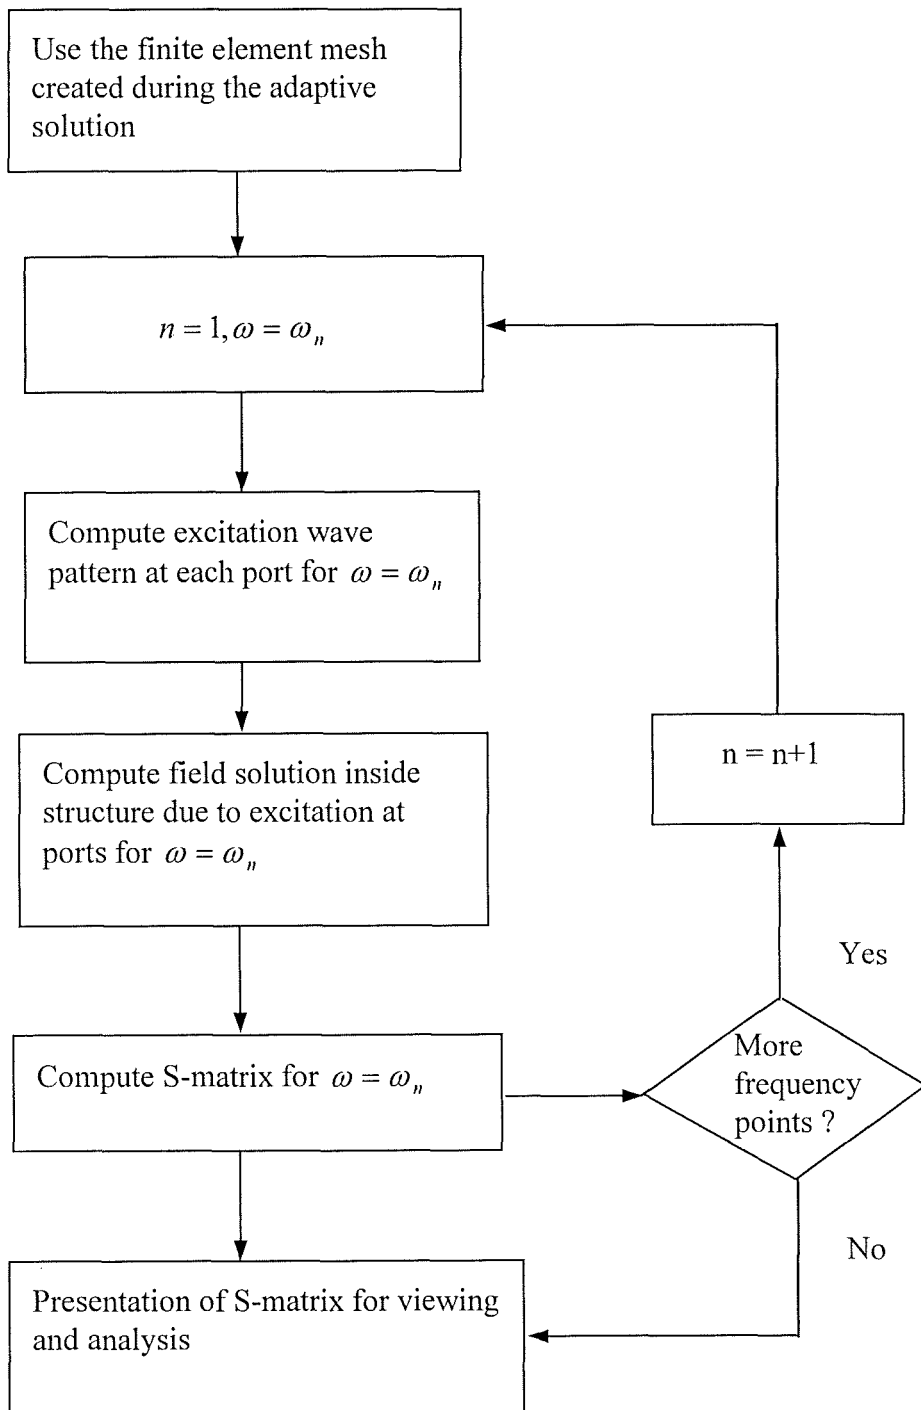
Use the finite element mesh created during the adaptive solution

$n = 1, \omega = \omega_n$

Compute excitation wave pattern at each port for $\omega = \omega_n$

Compute field solution inside structure due to excitation at ports for $\omega = \omega_n$

Compute S-matrix for $\omega = \omega_n$

More frequency points ?

Yes

n = n+1

No

Presentation of S-matrix for viewing and analysis